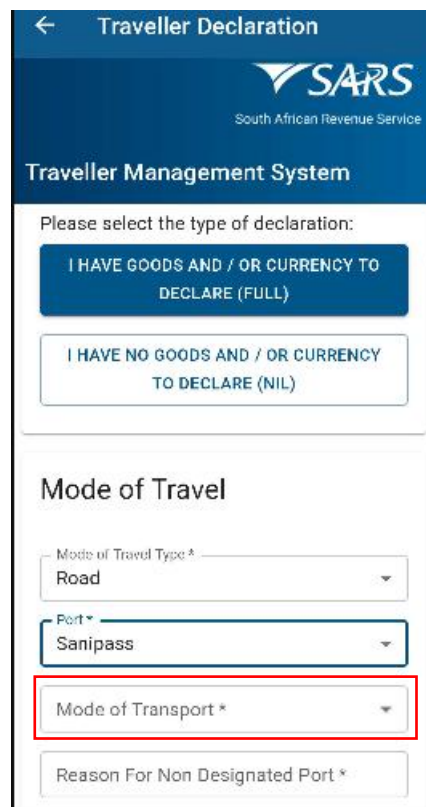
← Traveller Declaration

SARS
South African Revenue Service

Traveller Management System

Please select the type of declaration:

I HAVE GOODS AND / OR CURRENCY TO DECLARE (FULL)

I HAVE NO GOODS AND / OR CURRENCY TO DECLARE (NIL)

Mode of Travel

Mode of Travel Type *
Road

Port *
Sanipass

Mode of Transport *

Reason For Non Designated Port *